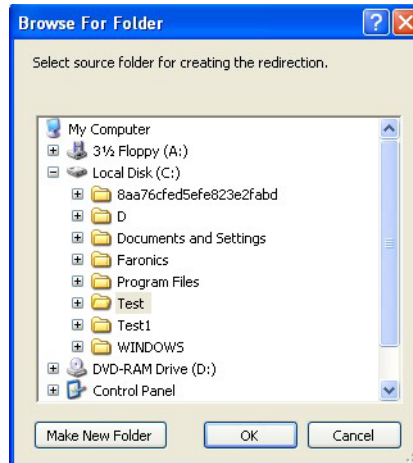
Browse For Folder

Select source folder for creating the redirection.

My Computer
3½ Floppy (A:)
Local Disk (C:)
8aa76cfed5efe823e2fabd
D
Documents and Settings
Faronics
Program Files
Test
Test1
WINDOWS
DVD-RAM Drive (D:)
Control Panel

Make New Folder
OK
Cancel